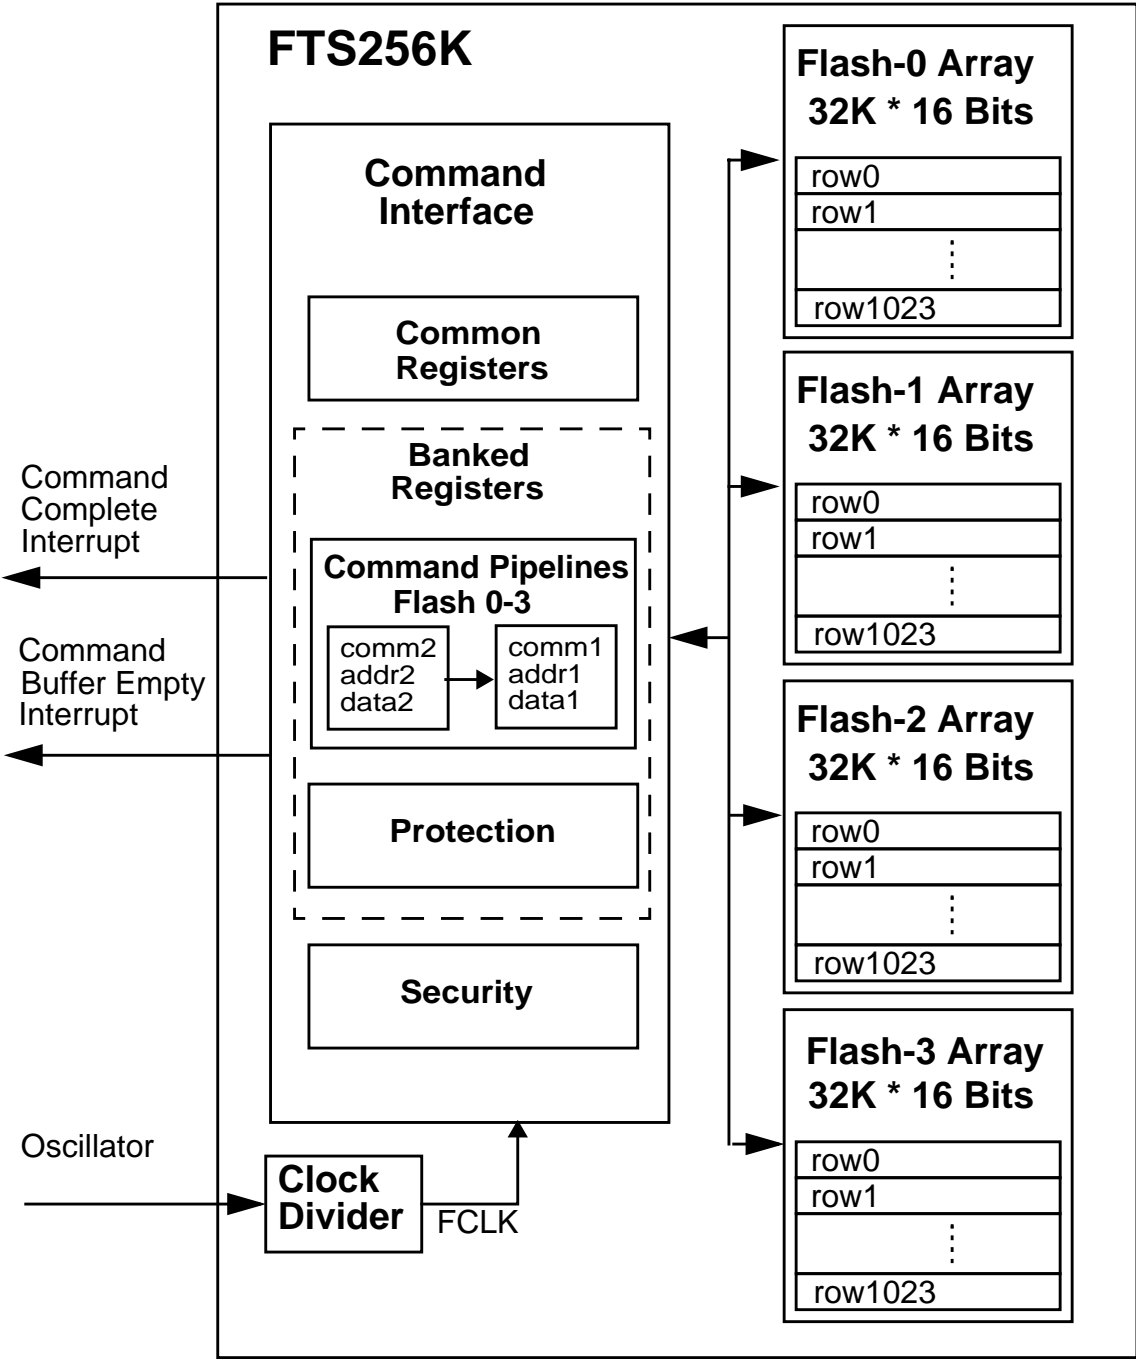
FTS256K

Command Interface

Common Registers

Banked Registers

Command Pipelines Flash 0-3

comm2
addr2
data2

comm1
addr1
data1

Protection

Security

Command Complete Interrupt

Command Buffer Empty Interrupt

Oscillator

Clock Divider

FCLK

Flash-0 Array
32K * 16 Bits

row0
row1
⋮
row1023

Flash-1 Array
32K * 16 Bits

row0
row1
⋮
row1023

Flash-2 Array
32K * 16 Bits

row0
row1
⋮
row1023

Flash-3 Array
32K * 16 Bits

row0
row1
⋮
row1023